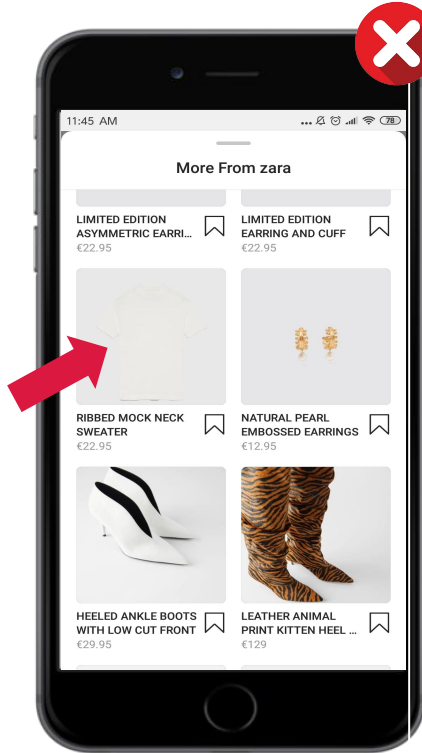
11:45 AM

78

More From zara

LIMITED EDITION ASYMMETRIC EARRI...
€22.95

LIMITED EDITION EARRING AND CUFF
€22.95

RIBBED MOCK NECK SWEATER
€22.95

NATURAL PEARL EMBOSSED EARRINGS
€12.95

HEELED ANKLE BOOTS WITH LOW CUT FRONT
€29.95

LEATHER ANIMAL PRINT KITTEN HEEL ...
€129